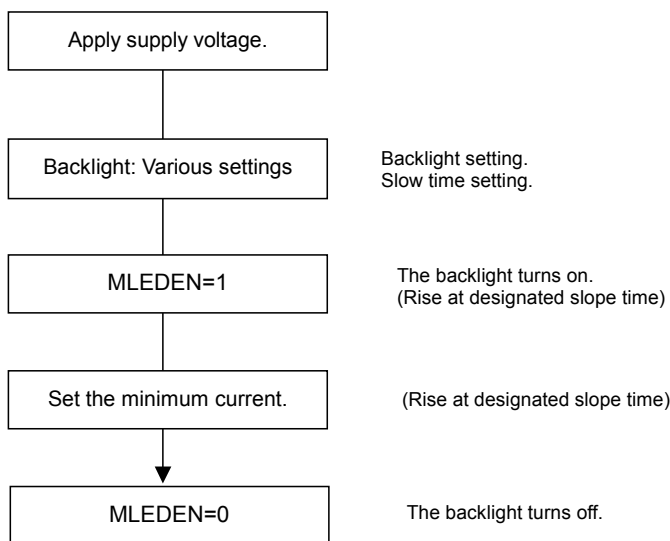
Apply supply voltage.

Backlight: Various settings

Backlight setting.
Slow time setting.

MLEDEN=1

The backlight turns on.
(Rise at designated slope time)

Set the minimum current.

(Rise at designated slope time)

MLEDEN=0

The backlight turns off.